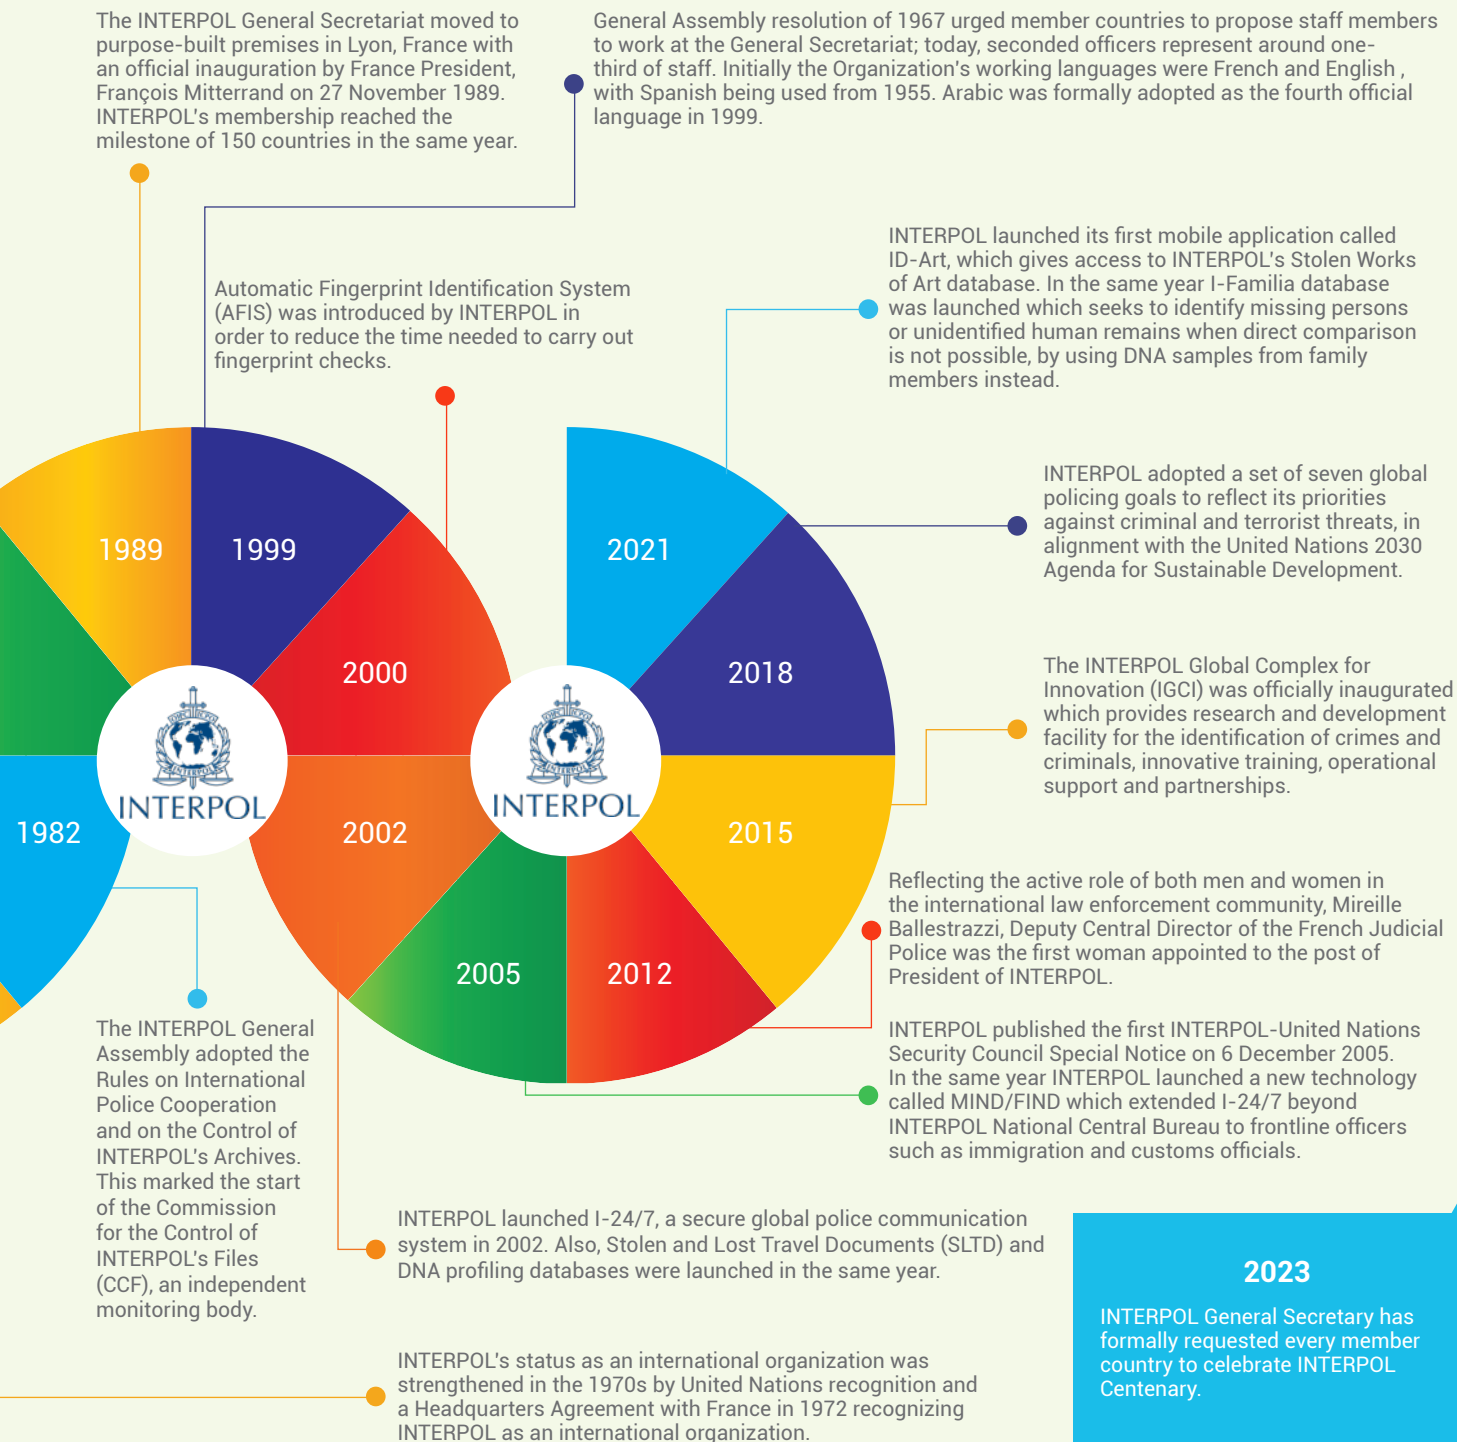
The INTERPOL General Secretariat moved to purpose-built premises in Lyon, France with an official inauguration by France President, François Mitterrand on 27 November 1989. INTERPOL's membership reached the milestone of 150 countries in the same year.

General Assembly resolution of 1967 urged member countries to propose staff members to work at the General Secretariat; today, seconded officers represent around one-third of staff. Initially the Organization's working languages were French and English , with Spanish being used from 1955. Arabic was formally adopted as the fourth official language in 1999.

INTERPOL launched its first mobile application called ID-Art, which gives access to INTERPOL's Stolen Works of Art database. In the same year I-Familia database was launched which seeks to identify missing persons or unidentified human remains when direct comparison is not possible, by using DNA samples from family members instead.

Automatic Fingerprint Identification System (AFIS) was introduced by INTERPOL in order to reduce the time needed to carry out fingerprint checks.

1989

1999

2000

2021

2018

INTERPOL adopted a set of seven global policing goals to reflect its priorities against criminal and terrorist threats, in alignment with the United Nations 2030 Agenda for Sustainable Development.

INTERPOL

INTERPOL

1982

2002

2015

The INTERPOL Global Complex for Innovation (IGCI) was officially inaugurated which provides research and development facility for the identification of crimes and criminals, innovative training, operational support and partnerships.

2005

2012

Reflecting the active role of both men and women in the international law enforcement community, Mireille Ballestrazzi, Deputy Central Director of the French Judicial Police was the first woman appointed to the post of President of INTERPOL.

The INTERPOL General Assembly adopted the Rules on International Police Cooperation and on the Control of INTERPOL's Archives. This marked the start of the Commission for the Control of INTERPOL's Files (CCF), an independent monitoring body.

INTERPOL published the first INTERPOL-United Nations Security Council Special Notice on 6 December 2005. In the same year INTERPOL launched a new technology called MIND/FIND which extended I-24/7 beyond INTERPOL National Central Bureau to frontline officers such as immigration and customs officials.

INTERPOL launched I-24/7, a secure global police communication system in 2002. Also, Stolen and Lost Travel Documents (SLTD) and DNA profiling databases were launched in the same year.

2023

INTERPOL General Secretary has formally requested every member country to celebrate INTERPOL Centenary.

INTERPOL's status as an international organization was strengthened in the 1970s by United Nations recognition and a Headquarters Agreement with France in 1972 recognizing INTERPOL as an international organization.